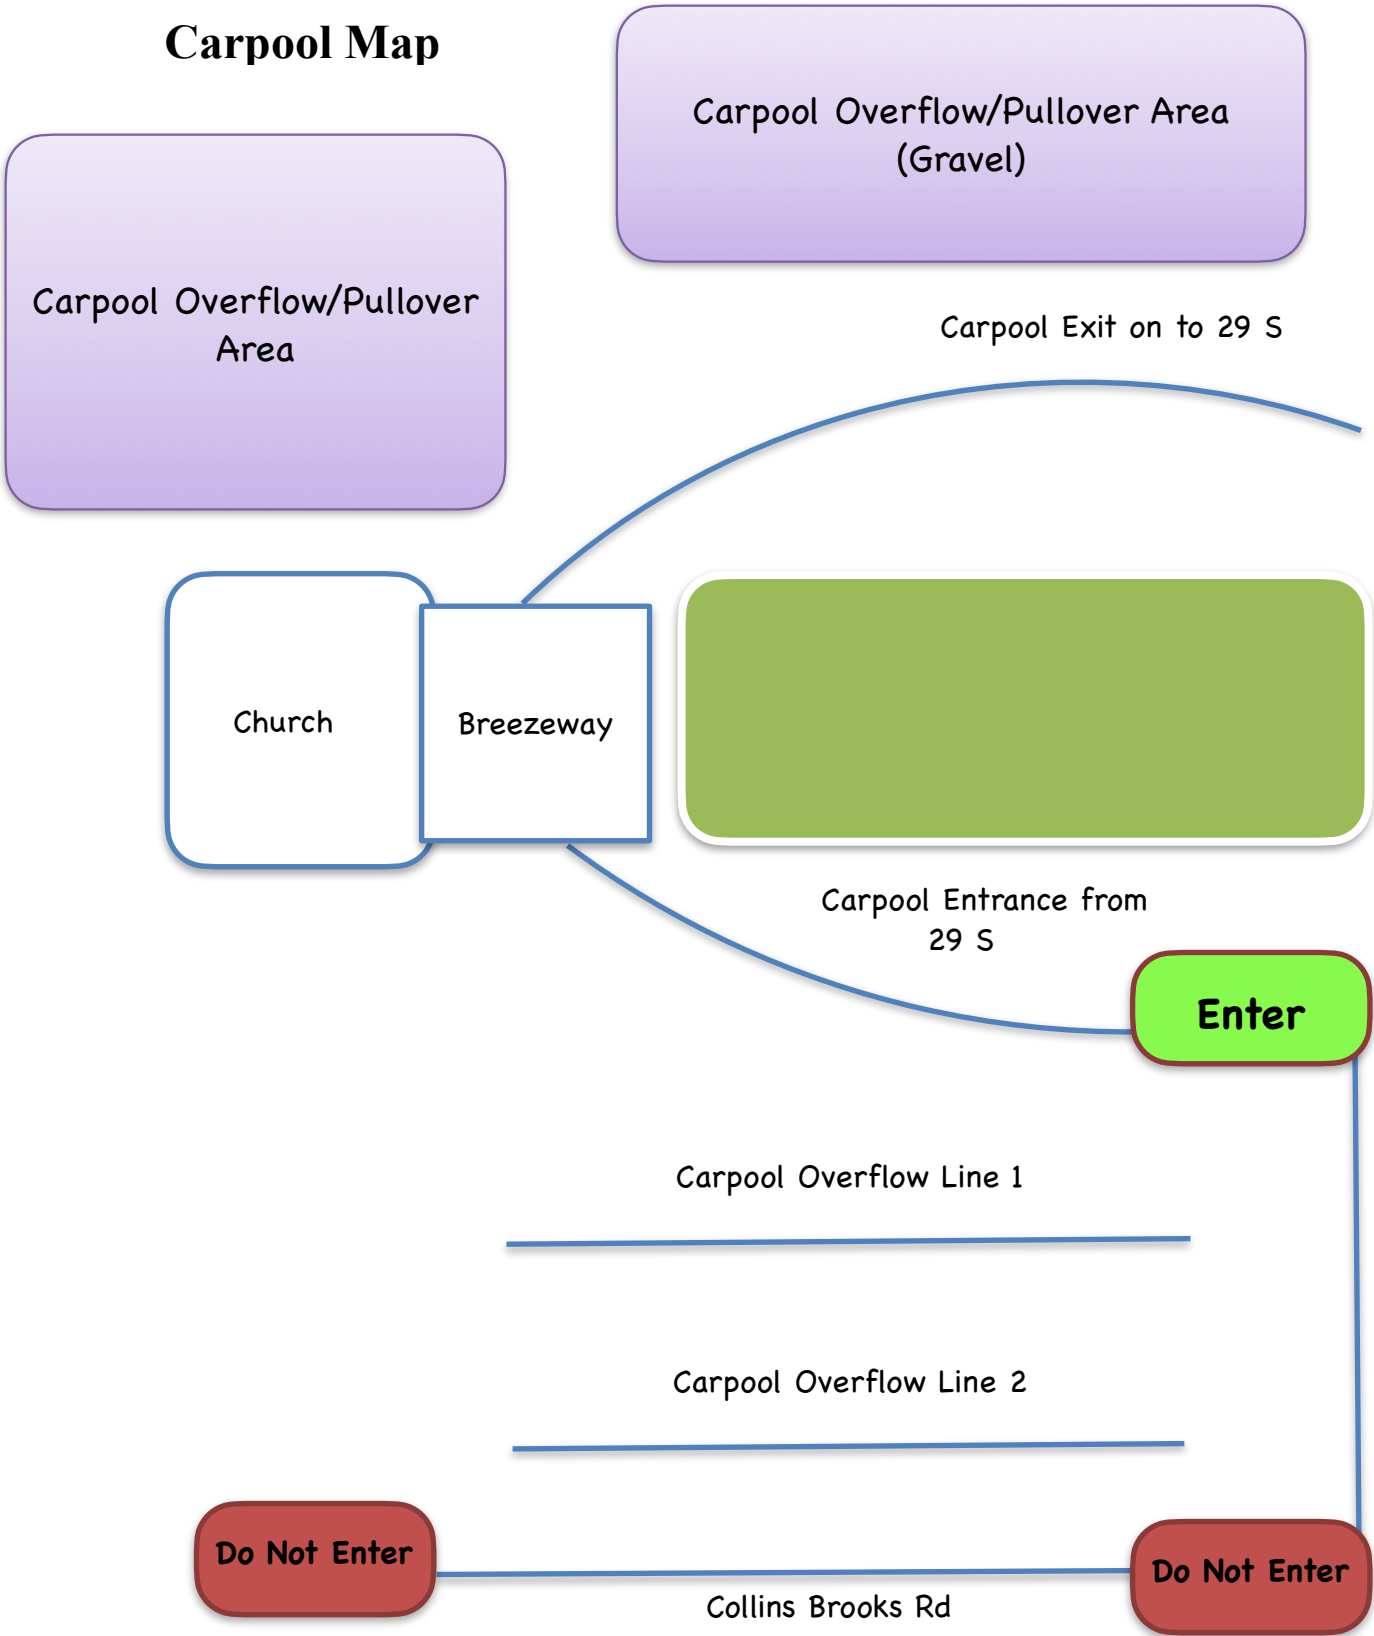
Carpool Map

Carpool Overflow/Pullover Area (Gravel)

Carpool Overflow/Pullover Area

Carpool Exit on to 29 S

Church

Breezeway

Carpool Entrance from 29 S

Enter

Carpool Overflow Line 1

Carpool Overflow Line 2

Do Not Enter

Do Not Enter

Collins Brooks Rd